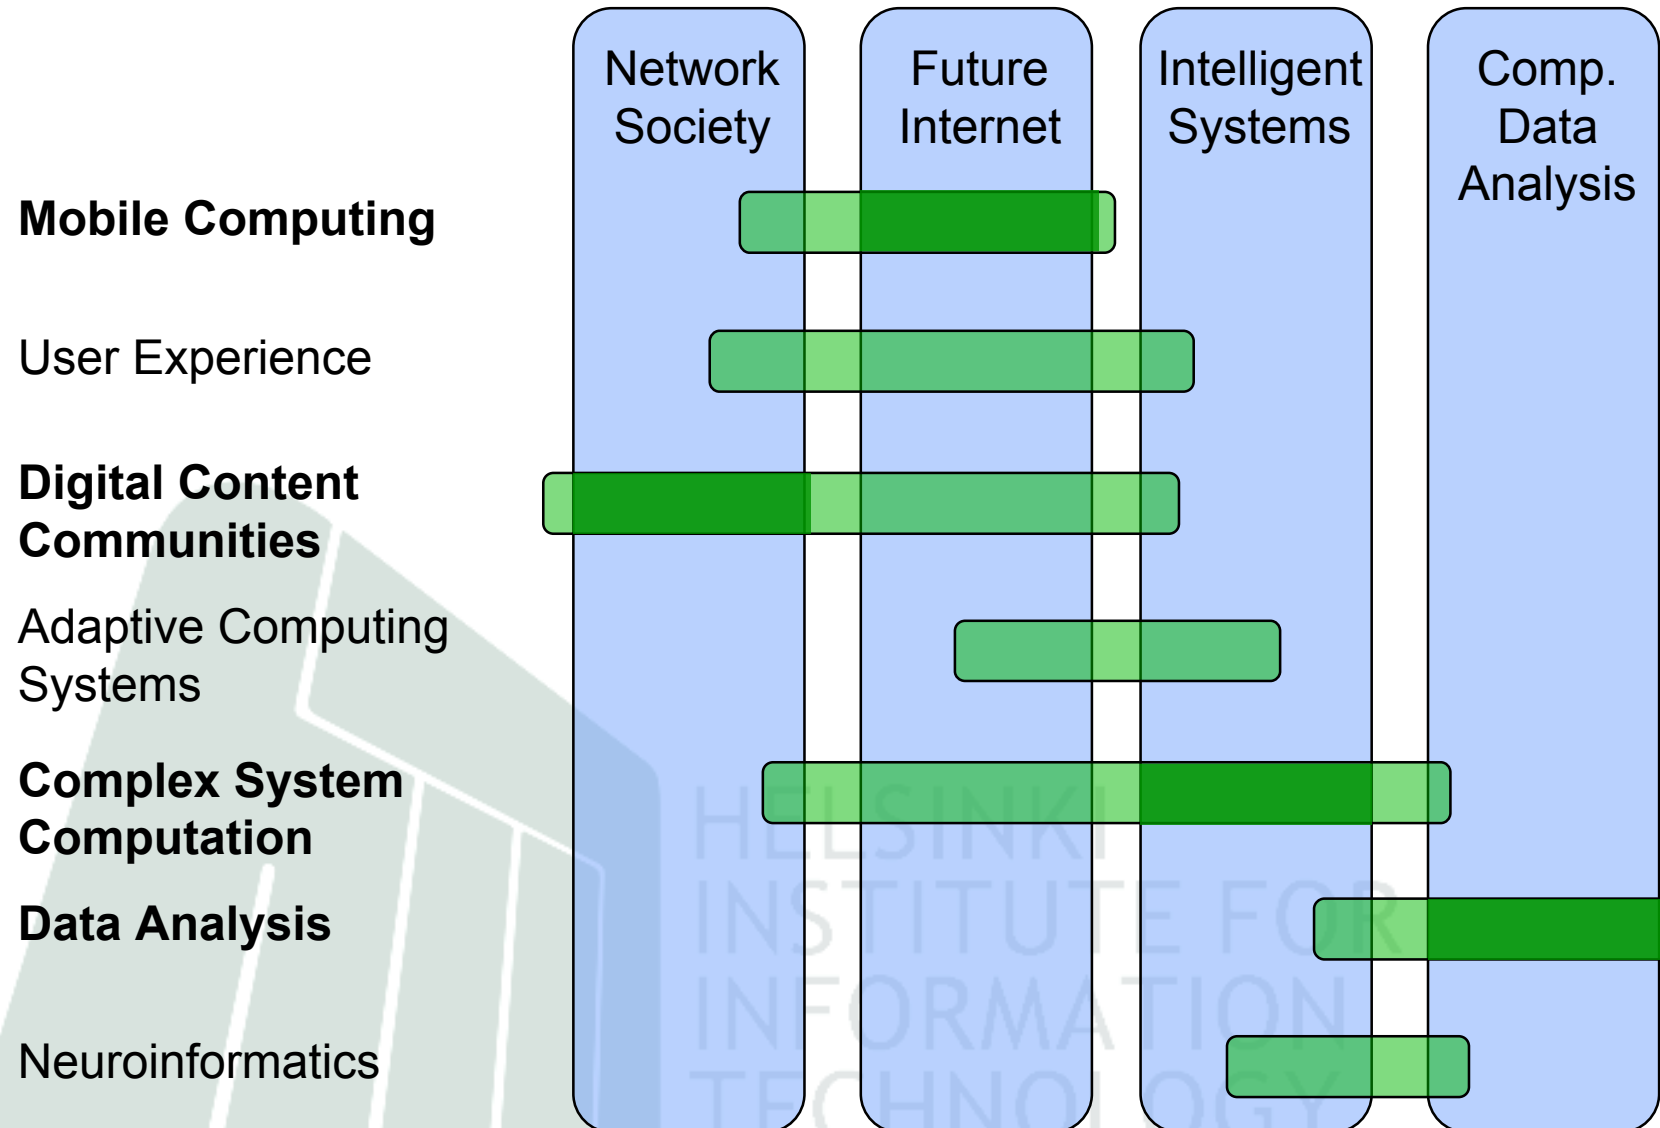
Network Society

Future Internet

Intelligent Systems

Comp. Data Analysis

Mobile Computing

User Experience

Digital Content Communities

Adaptive Computing Systems

Complex System Computation

Data Analysis

Neuroinformatics

HELSINKI INSTITUTE FOR INFORMATION TECHNOLOGY